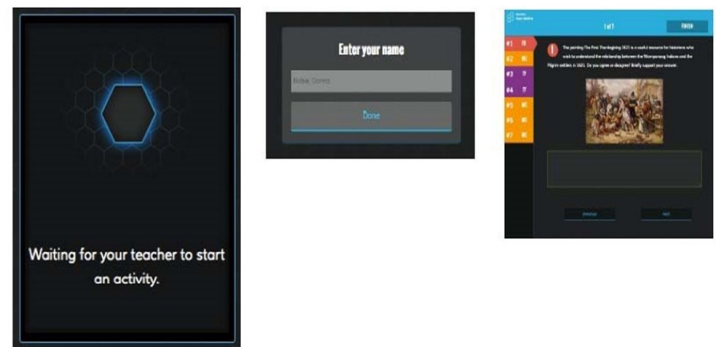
Waiting for your teacher to start an activity.

Enter your name

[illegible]

Done

1 of 7

Finish

#1 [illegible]
#2 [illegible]
#3 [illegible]
#4 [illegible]
#5 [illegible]
#6 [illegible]
#7 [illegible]

The painting The First Thanksgiving 1621 is a useful resource for historians who wish to understand the relationship between the Wampanoag Indians and the Pilgrim settlers in 1621. Do you agree or disagree? Briefly support your answer.

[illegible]

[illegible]